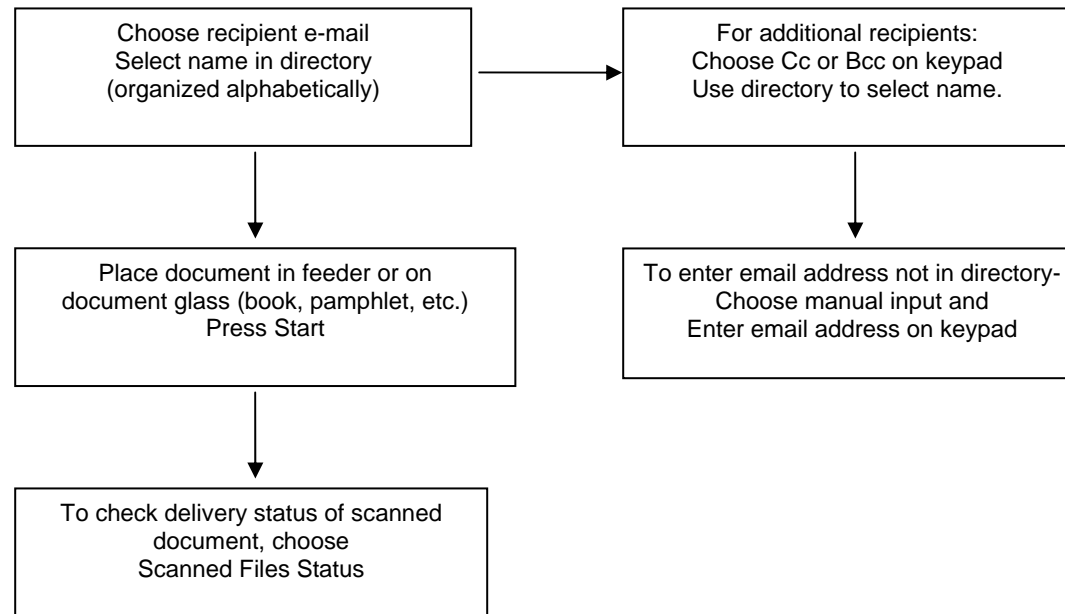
Choose recipient e-mail
Select name in directory
(organized alphabetically)

For additional recipients:
Choose Cc or Bcc on keypad
Use directory to select name.

Place document in feeder or on
document glass (book, pamphlet, etc.)
Press Start

To enter email address not in directory-
Choose manual input and
Enter email address on keypad

To check delivery status of scanned
document, choose
Scanned Files Status